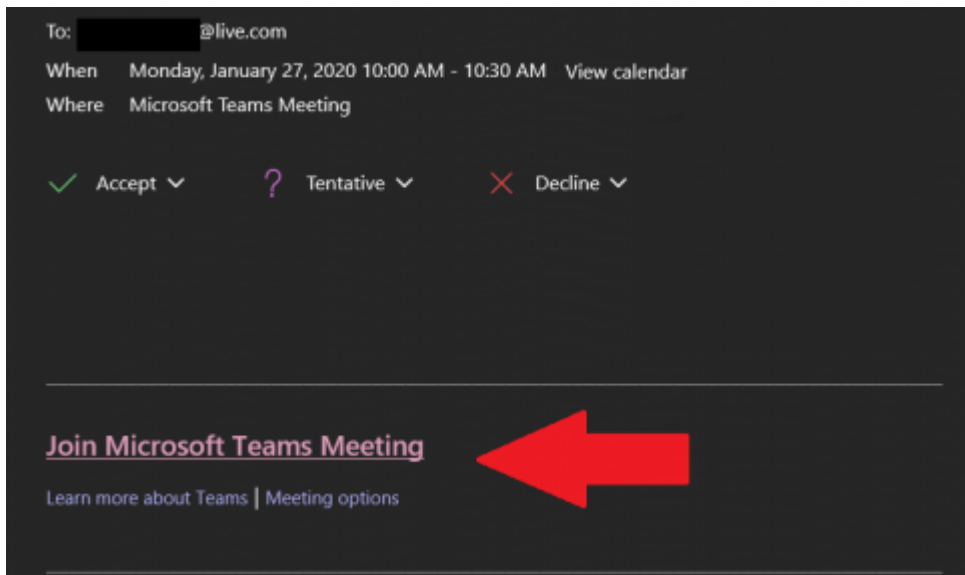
To: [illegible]@live.com
When Monday, January 27, 2020 10:00 AM - 10:30 AM View calendar
Where Microsoft Teams Meeting

Accept Tentative Decline

Join Microsoft Teams Meeting

Learn more about Teams | Meeting options